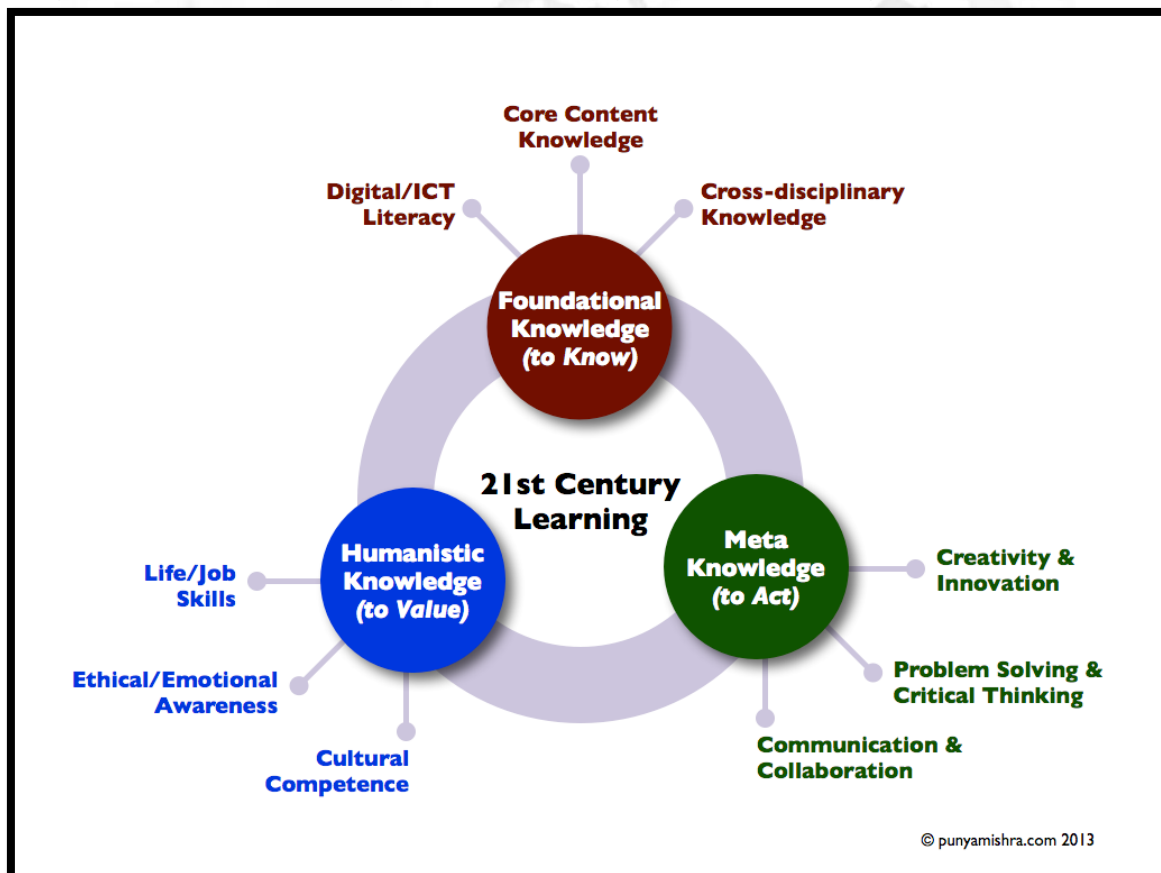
Core Content Knowledge

Digital/ICT Literacy

Cross-disciplinary Knowledge

Foundational Knowledge (to Know)

21st Century Learning

Humanistic Knowledge (to Value)

Meta Knowledge (to Act)

Life/Job Skills

Ethical/Emotional Awareness

Cultural Competence

Creativity & Innovation

Problem Solving & Critical Thinking

Communication & Collaboration

© punyamishra.com 2013